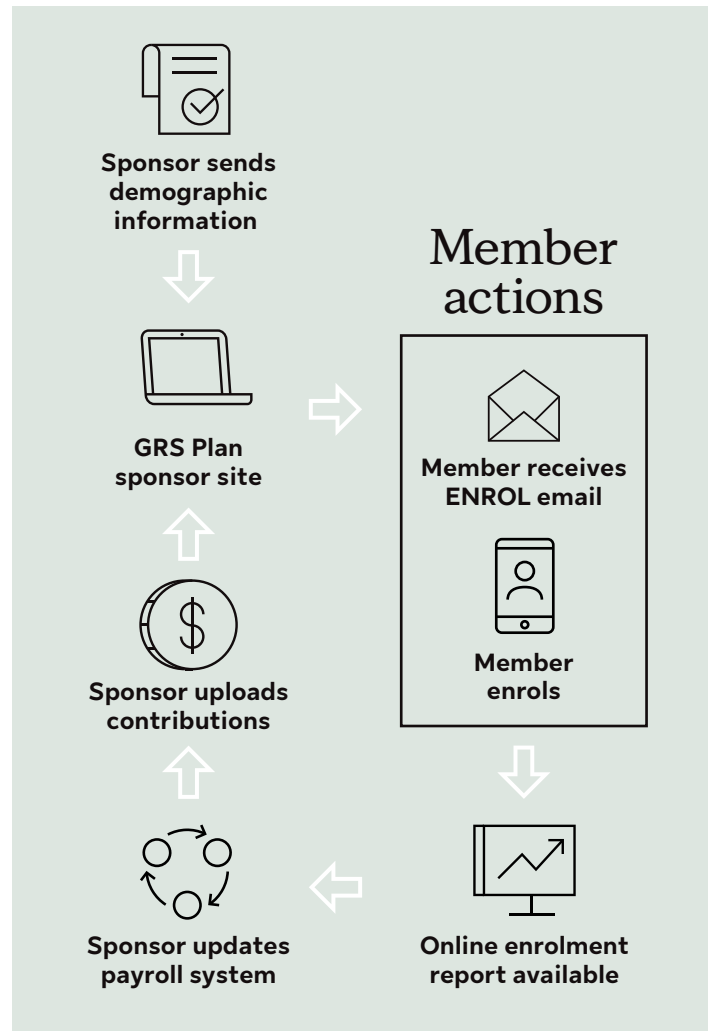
Sponsor sends demographic information

GRS Plan sponsor site

Sponsor uploads contributions

Sponsor updates payroll system

Member actions

Member receives ENROL email

Member enrols

Online enrolment report available